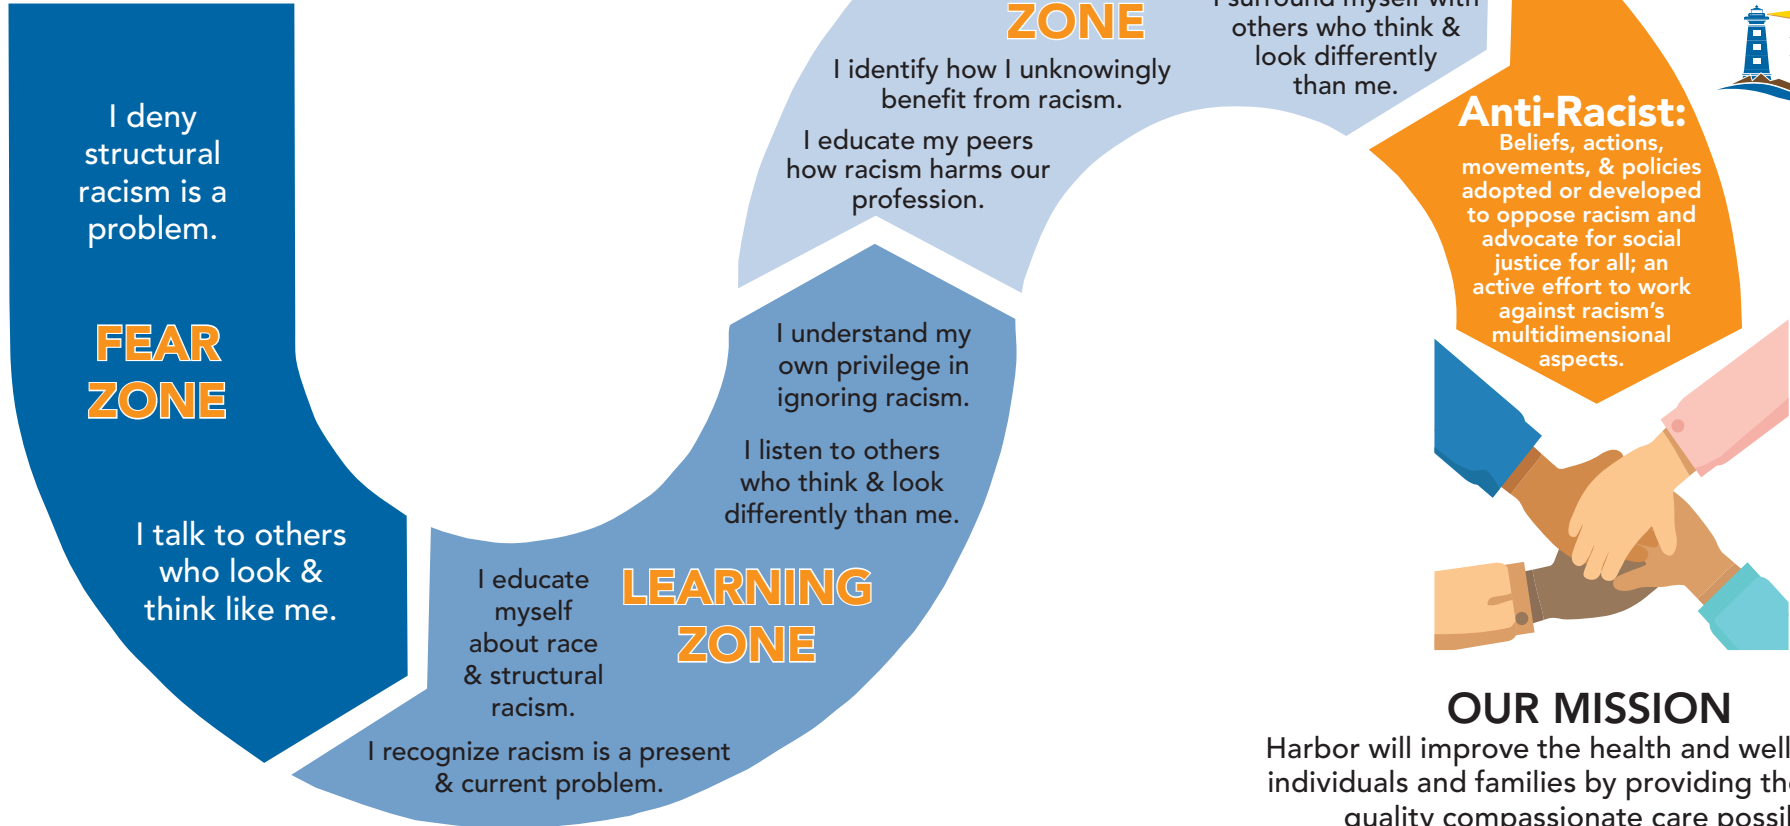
I deny structural racism is a problem.

FEAR ZONE

I talk to others who look & think like me.

I educate myself about race & structural racism.

LEARNING ZONE

I recognize racism is a present & current problem.

I understand my own privilege in ignoring racism.

I listen to others who think & look differently than me.

ZONE

I identify how I unknowingly benefit from racism.

I educate my peers how racism harms our profession.

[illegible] others who think & look differently than me.

Anti-Racist: Beliefs, actions, movements, & policies adopted or developed to oppose racism and advocate for social justice for all; an active effort to work against racism's multidimensional aspects.

OUR MISSION

Harbor will improve the health and well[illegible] individuals and families by providing th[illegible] quality compassionate care possi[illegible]